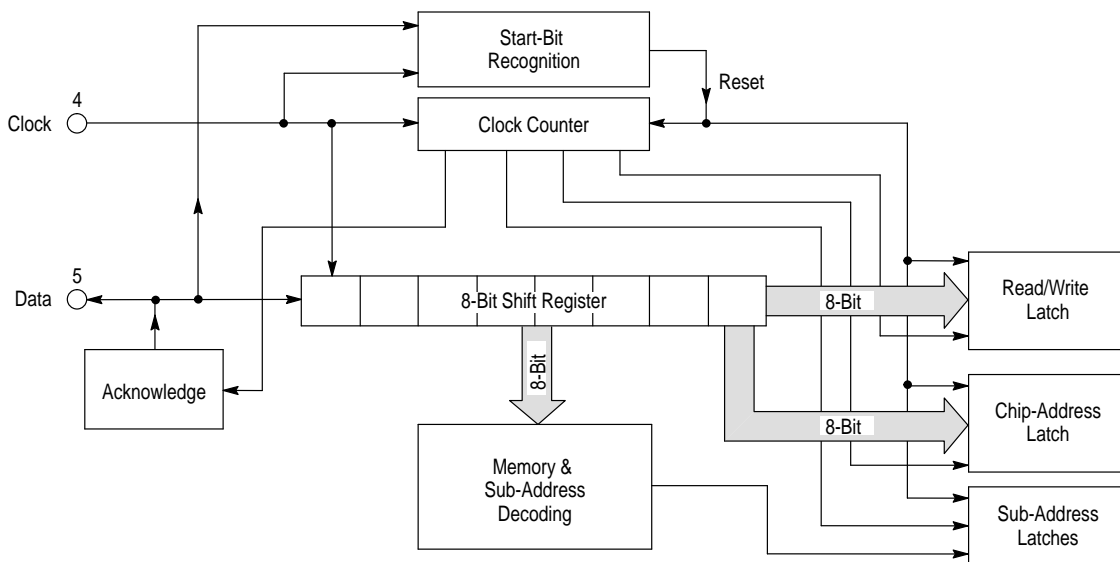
Start-Bit Recognition

Reset

4

Clock

Clock Counter

5

Data

8-Bit Shift Register

8-Bit

Read/Write Latch

8-Bit

Acknowledge

8-Bit

Chip-Address Latch

Memory & Sub-Address Decoding

Sub-Address Latches